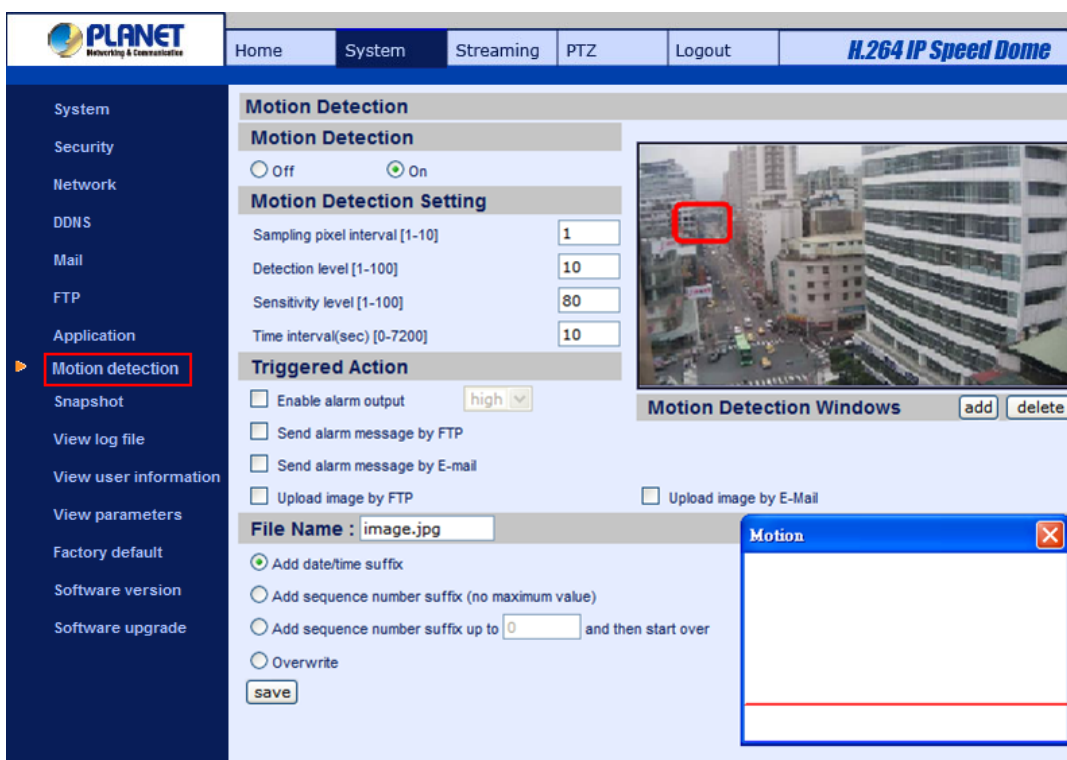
PLANET
Networking & Communication

Home
System
Streaming
PTZ
Logout
H.264 IP Speed Dome

System
Security
Network
DDNS
Mail
FTP
Application
Motion detection
Snapshot
View log file
View user information
View parameters
Factory default
Software version
Software upgrade

Motion Detection

Motion Detection
Off
On

Motion Detection Setting
Sampling pixel interval [1-10] | 1
Detection level [1-100] | 10
Sensitivity level [1-100] | 80
Time interval(sec) [0-7200] | 10

Triggered Action
Enable alarm output | high
Send alarm message by FTP
Send alarm message by E-mail
Upload image by FTP
Upload image by E-Mail

Motion Detection Windows | add | delete

File Name : image.jpg
Add date/time suffix
Add sequence number suffix (no maximum value)
Add sequence number suffix up to 0 and then start over
Overwrite
save

Motion